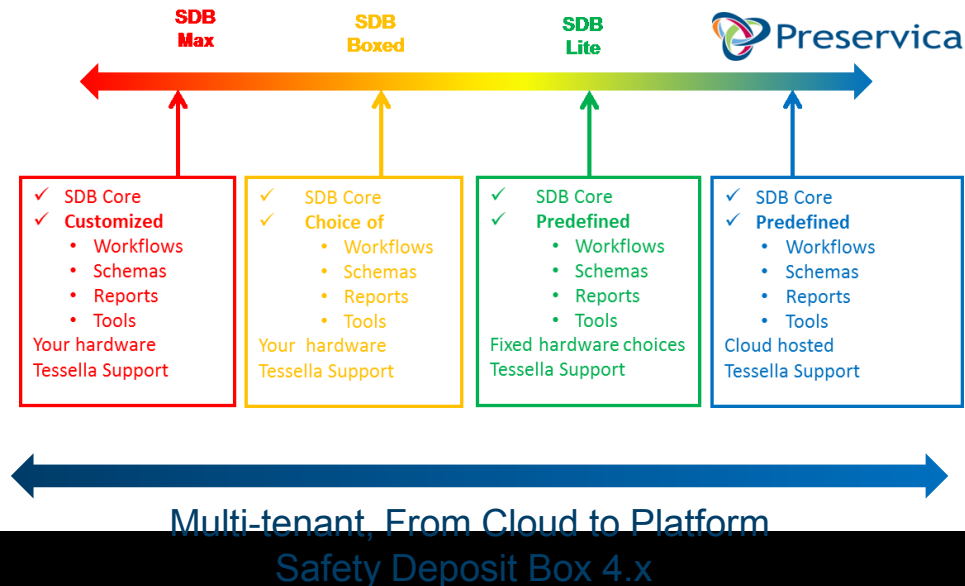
SDB Max

SDB Boxed

SDB Lite

Preservica

✓ SDB Core
✓ Customized
• Workflows
• Schemas
• Reports
• Tools
Your hardware
Tessella Support

✓ SDB Core
✓ Choice of
• Workflows
• Schemas
• Reports
• Tools
Your hardware
Tessella Support

✓ SDB Core
✓ Predefined
• Workflows
• Schemas
• Reports
• Tools
Fixed hardware choices
Tessella Support

✓ SDB Core
✓ Predefined
• Workflows
• Schemas
• Reports
• Tools
Cloud hosted
Tessella Support

Multi-tenant, From Cloud to Platform
Safety Deposit Box 4.x